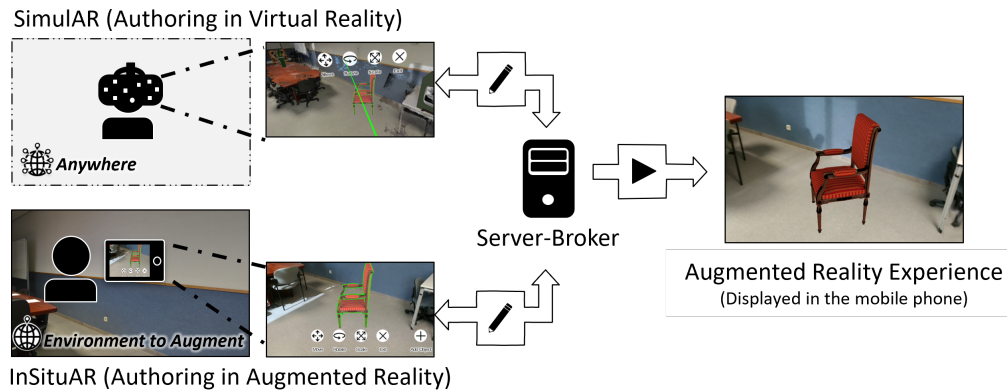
SimulAR (Authoring in Virtual Reality)

Move Rotate Scale Exit

Anywhere

Server-Broker

Augmented Reality Experience
(Displayed in the mobile phone)

Environment to Augment

Move Rotate Scale Exit Add Object

InSituAR (Authoring in Augmented Reality)